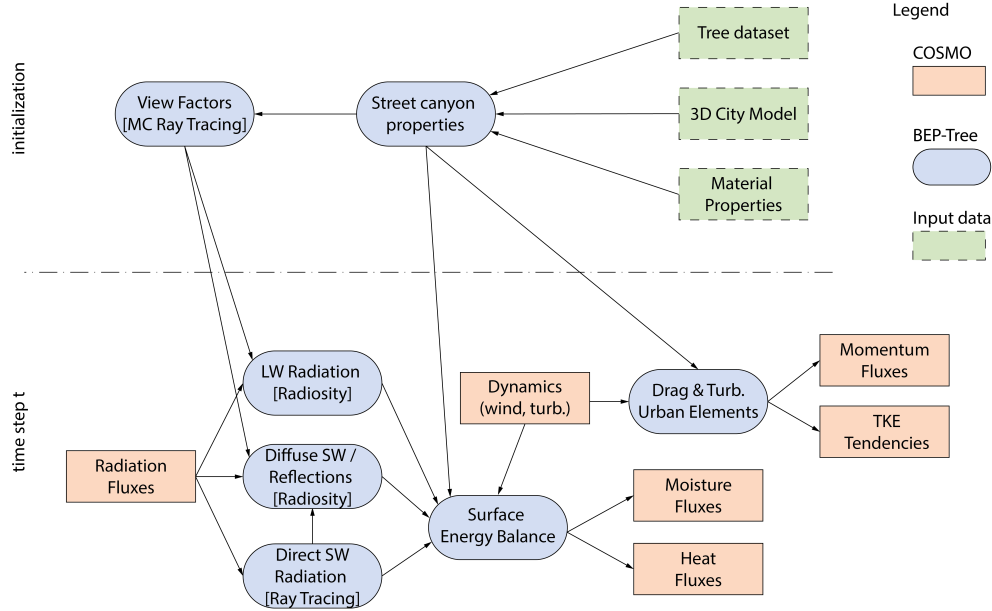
initialization

View Factors [MC Ray Tracing]

Street canyon properties

Tree dataset

3D City Model

Material Properties

Legend

COSMO

BEP-Tree

Input data

time step t

LW Radiation [Radiosity]

Diffuse SW / Reflections [Radiosity]

Direct SW Radiation [Ray Tracing]

Radiation Fluxes

Dynamics (wind, turb.)

Drag & Turb. Urban Elements

Momentum Fluxes

TKE Tendencies

Surface Energy Balance

Moisture Fluxes

Heat Fluxes